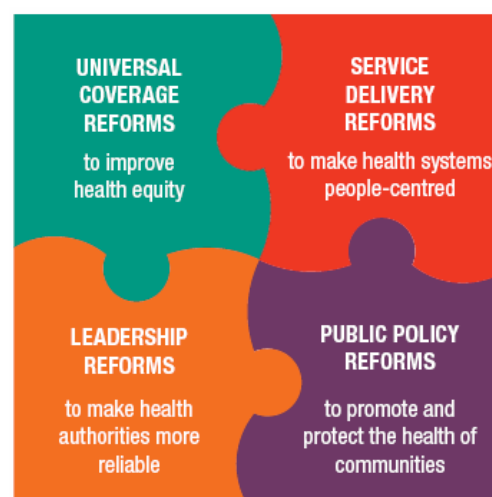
UNIVERSAL COVERAGE REFORMS

to improve health equity

SERVICE DELIVERY REFORMS

to make health systems people-centred

LEADERSHIP REFORMS

to make health authorities more reliable

PUBLIC POLICY REFORMS

to promote and protect the health of communities